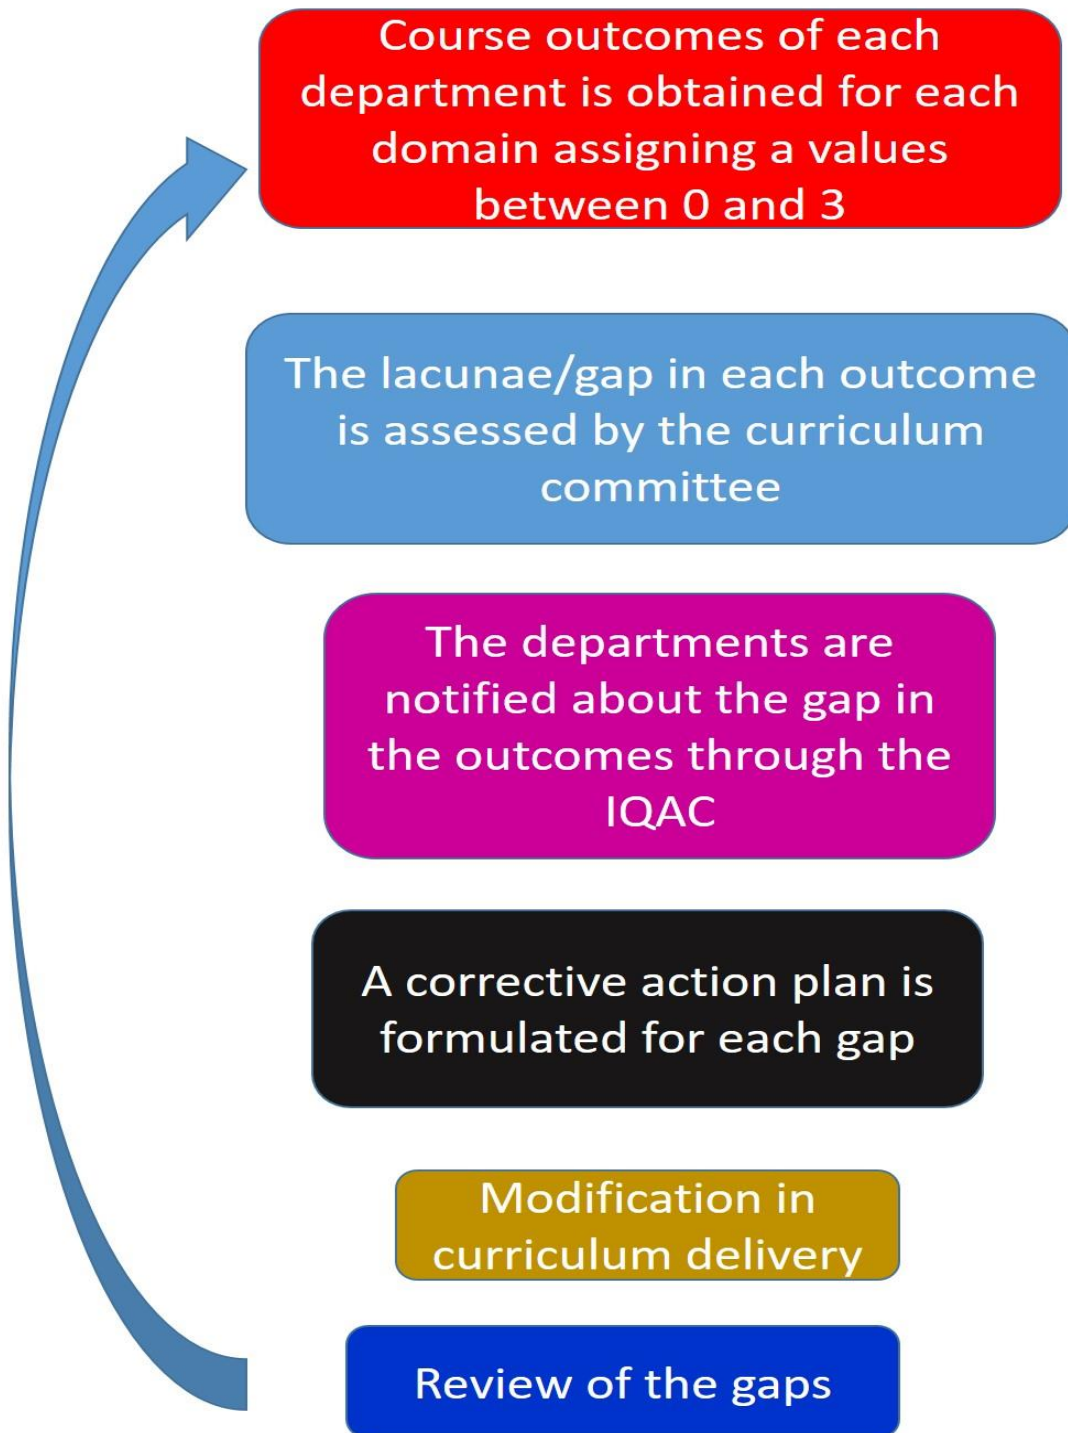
Course outcomes of each department is obtained for each domain assigning a values between 0 and 3

The lacunae/gap in each outcome is assessed by the curriculum committee

The departments are notified about the gap in the outcomes through the IQAC

A corrective action plan is formulated for each gap

Modification in curriculum delivery

Review of the gaps